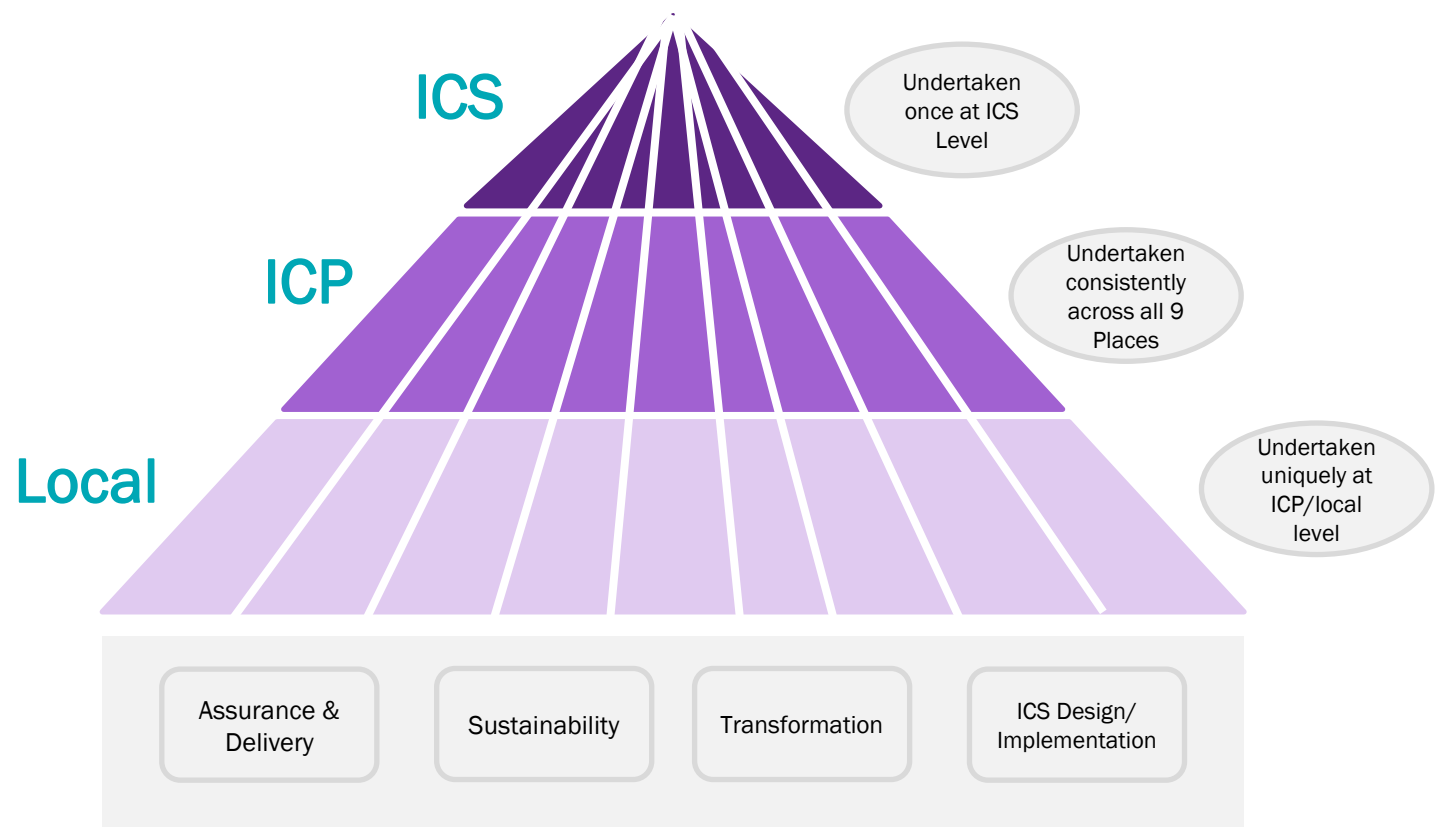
ICS

Undertaken once at ICS Level

ICP

Undertaken consistently across all 9 Places

Local

Undertaken uniquely at ICP/local level

Assurance & Delivery

Sustainability

Transformation

ICS Design/ Implementation